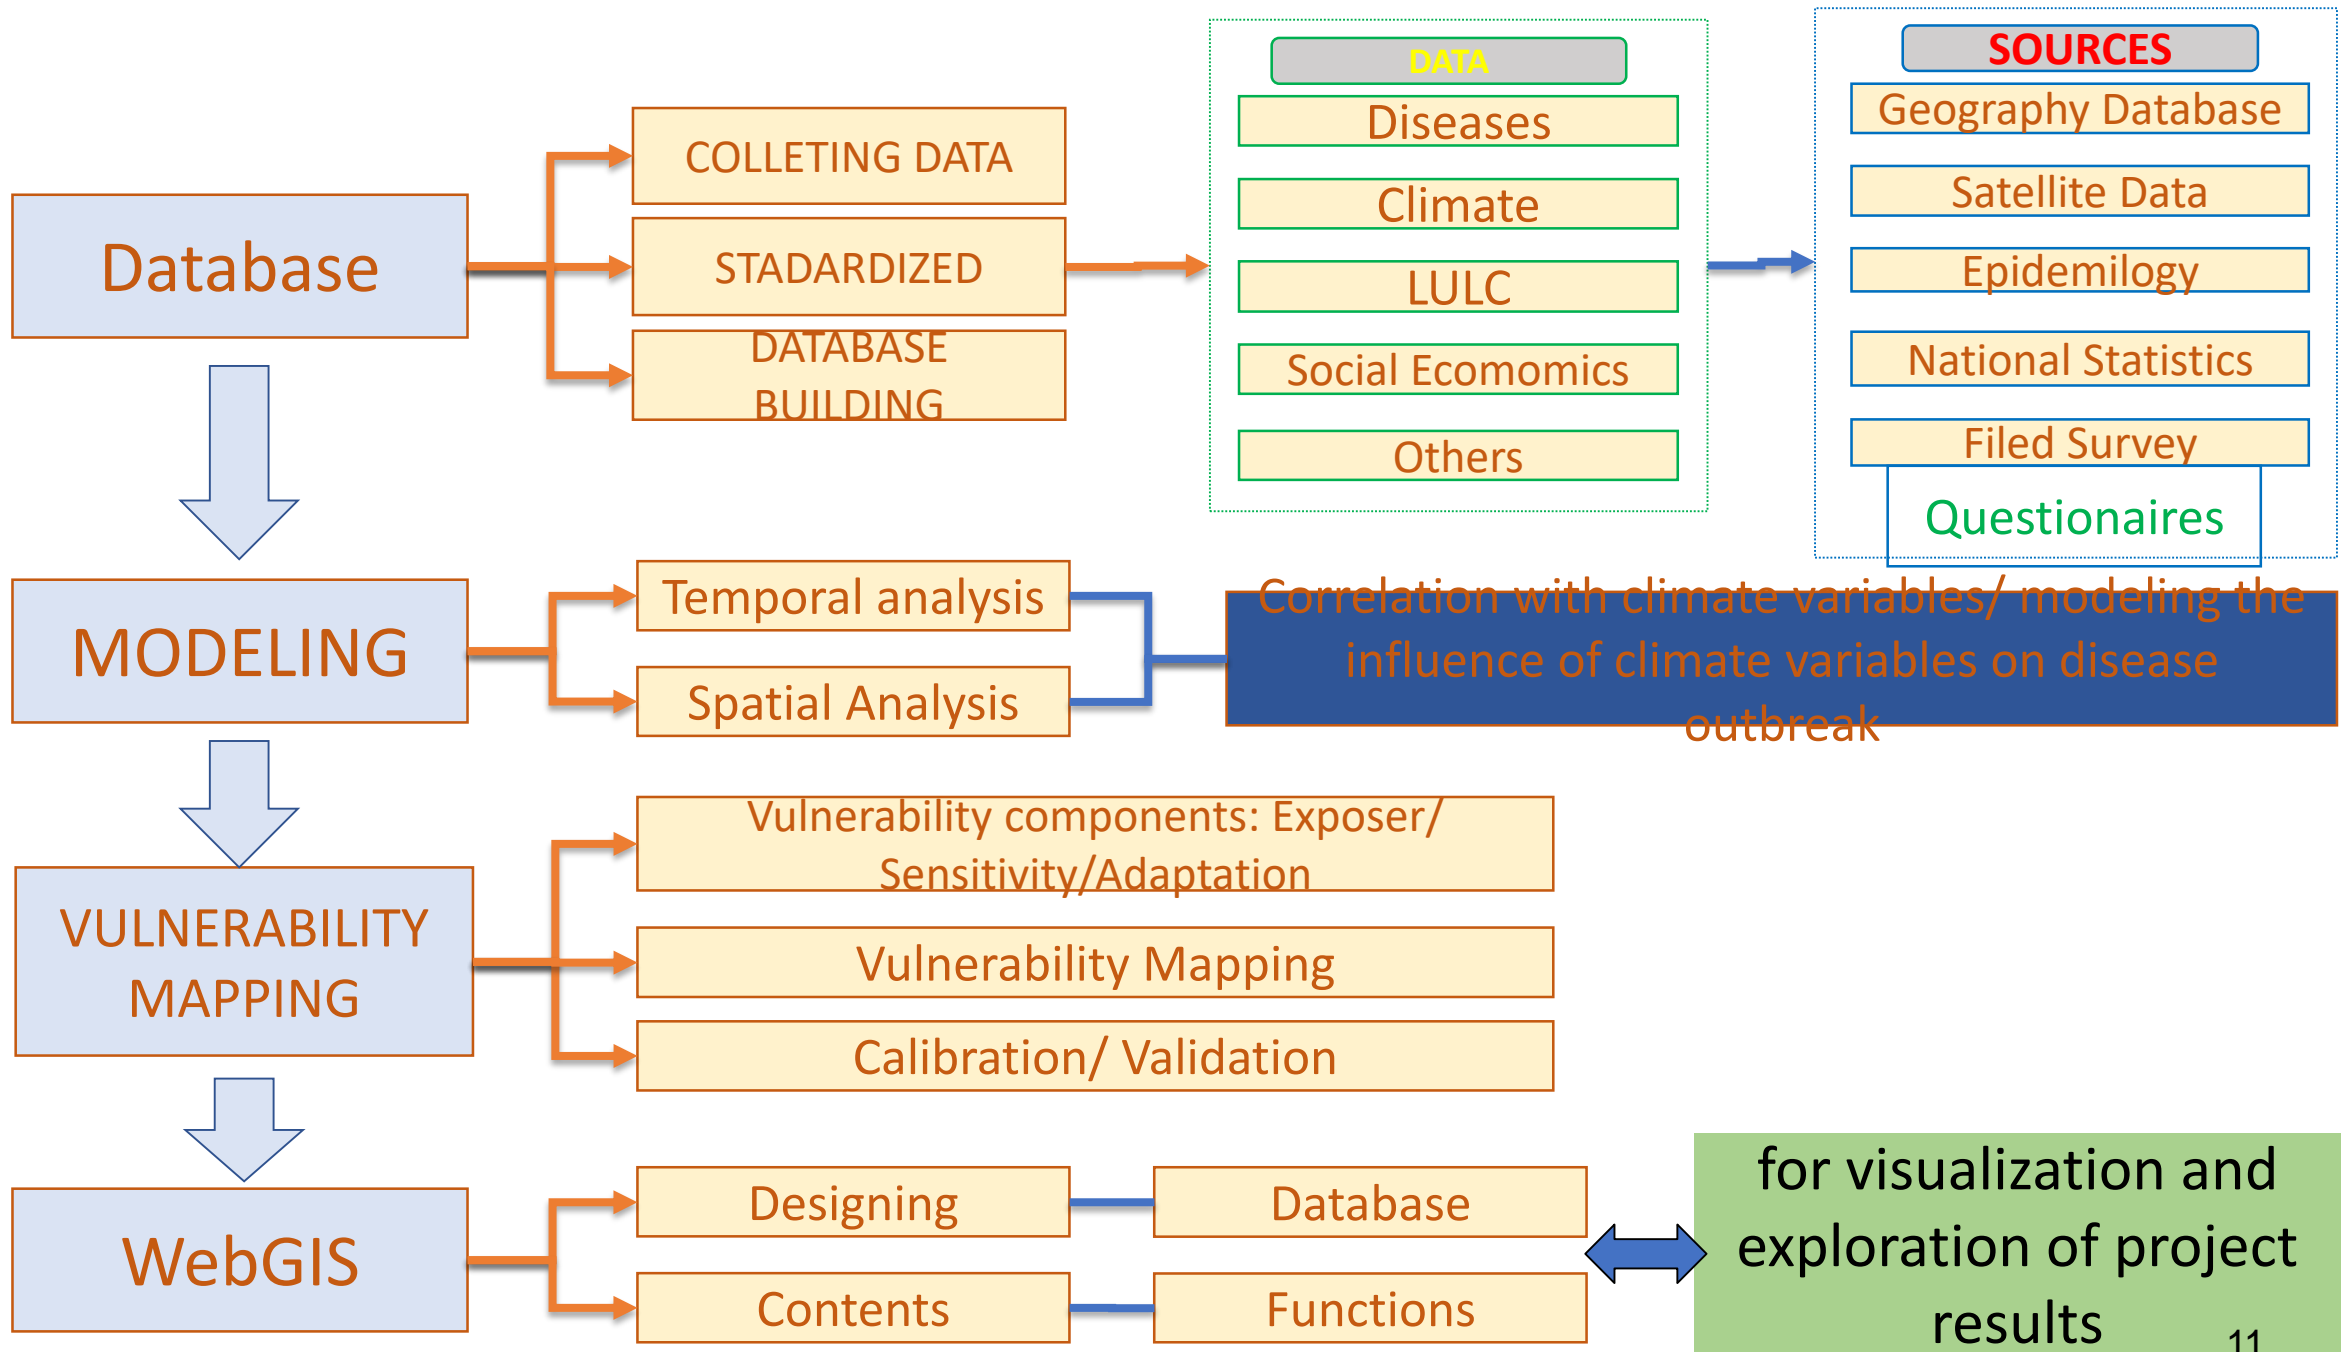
Database

COLLETING DATA

STADARDIZED

DATABASE BUILDING

DATA

Diseases

Climate

LULC

Social Ecomomics

Others

SOURCES

Geography Database

Satellite Data

Epidemilogy

National Statistics

Filed Survey

Questionaires

MODELING

Temporal analysis

Spatial Analysis

Correlation with climate variables/ modeling the influence of climate variables on disease outbreak

VULNERABILITY MAPPING

Vulnerability components: Exposer/ Sensitivity/Adaptation

Vulnerability Mapping

Calibration/ Validation

WebGIS

Designing

Contents

Database

Functions

for visualization and exploration of project results

11